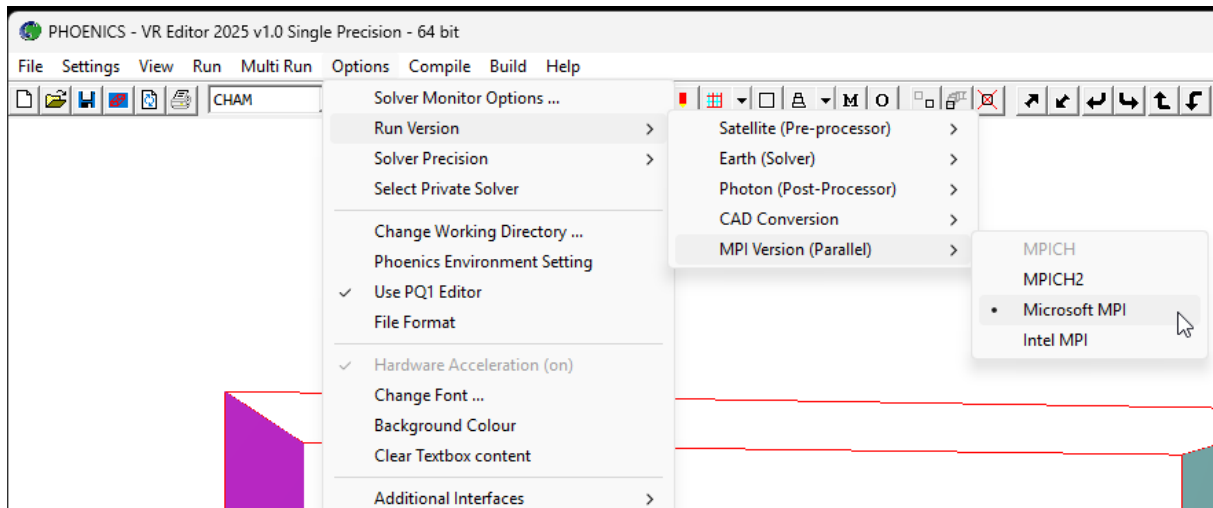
PHOENICS - VR Editor 2025 v1.0 Single Precision - 64 bit

File Settings View Run Multi Run Options Compile Build Help

CHAM

M O

Solver Monitor Options ...
Run Version
Solver Precision
Select Private Solver
Change Working Directory ...
Phoenics Environment Setting
✓ Use PQ1 Editor
File Format
✓ Hardware Acceleration (on)
Change Font ...
Background Colour
Clear Textbox content
Additional Interfaces

Satellite (Pre-processor)
Earth (Solver)
Photon (Post-Processor)
CAD Conversion
MPI Version (Parallel)

MPICH
MPICH2
• Microsoft MPI
Intel MPI